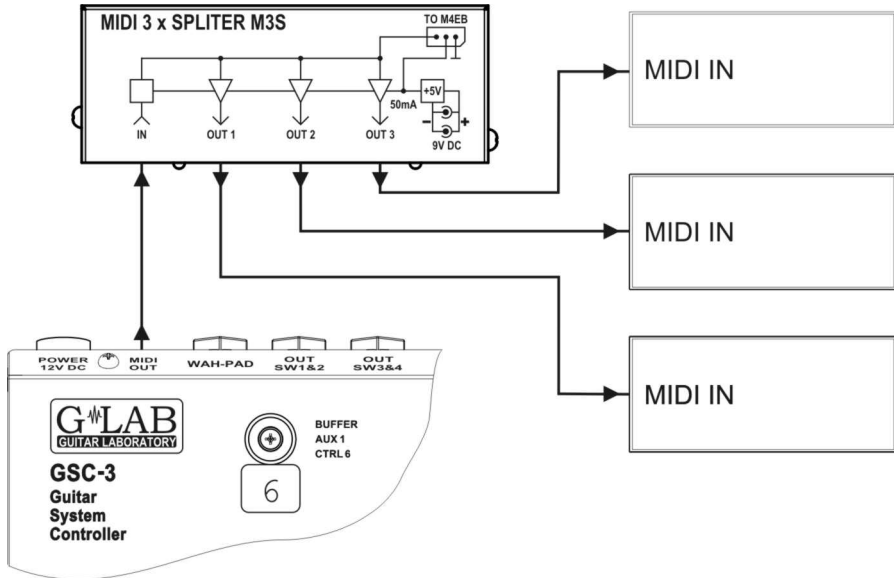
MIDI 3 x SPLITER M3S

TO M4EB

+5V

50mA

IN

OUT 1

OUT 2

OUT 3

- +

9V DC

MIDI IN

MIDI IN

MIDI IN

POWER 12V DC

MIDI OUT

WAH-PAD

OUT SW1&2

OUT SW3&4

G LAB
GUITAR LABORATORY

GSC-3
Guitar
System
Controller

BUFFER
AUX 1
CTRL 6

6